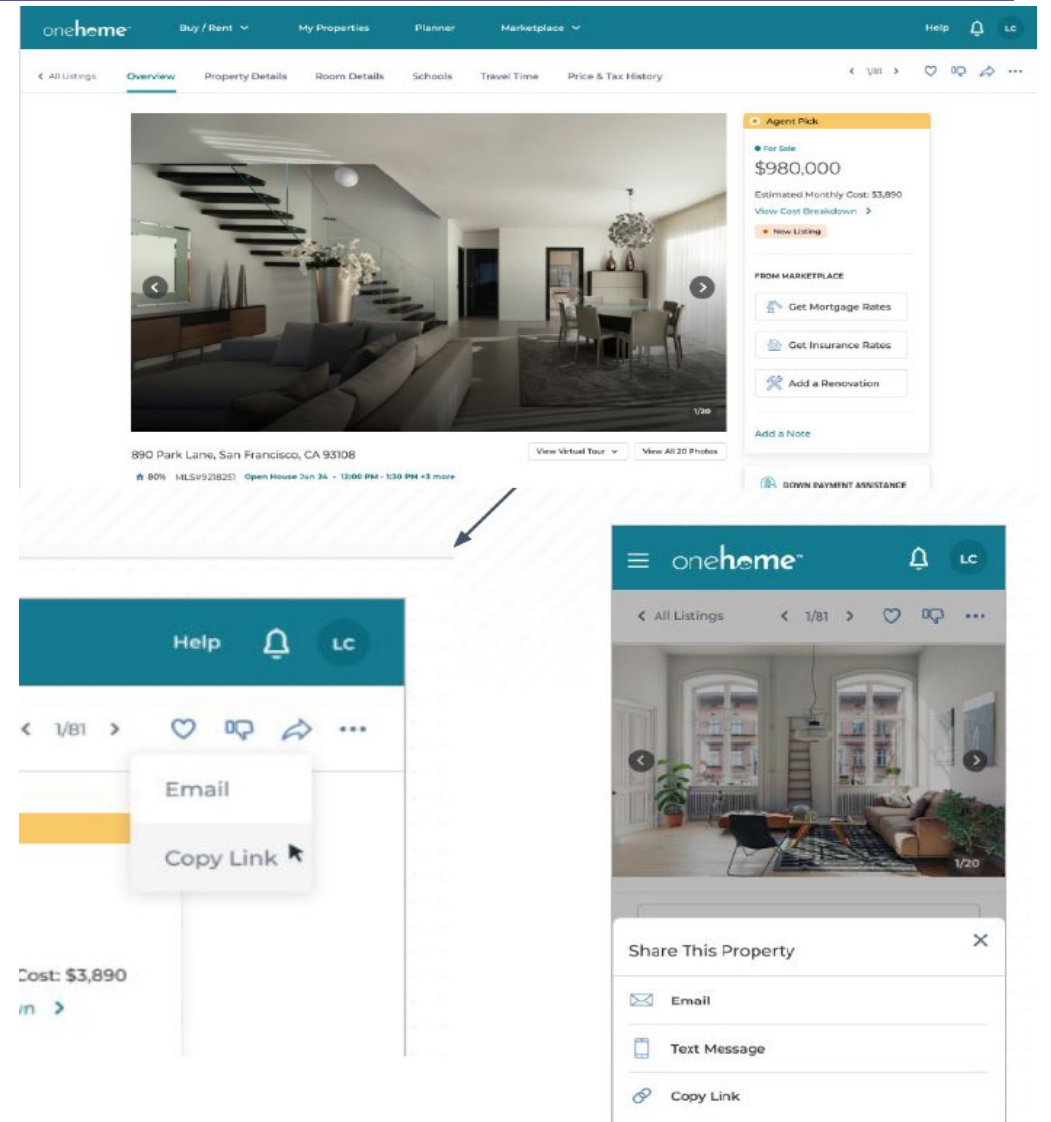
onehome™ Buy / Rent My Properties Planner Marketplace Help LC

‹ All Listings Overview Property Details Room Details Schools Travel Time Price & Tax History ‹ 1/81 › ···

1/20

890 Park Lane, San Francisco, CA 93108

View Virtual Tour View All 20 Photos

80% MLS#9218251 Open House Jun 24 • 12:00 PM - 1:30 PM +3 more

Agent Pick

For Sale

$980,000

Estimated Monthly Cost: $3,890

View Cost Breakdown ›

New Listing

FROM MARKETPLACE

Get Mortgage Rates

Get Insurance Rates

Add a Renovation

Add a Note

DOWN PAYMENT ASSISTANCE

Help LC

‹ 1/81 › ···

Email

Copy Link

Cost: $3,890

vn ›

onehome™ LC

‹ All Listings ‹ 1/81 › ···

1/20

Share This Property

Email

Text Message

Copy Link